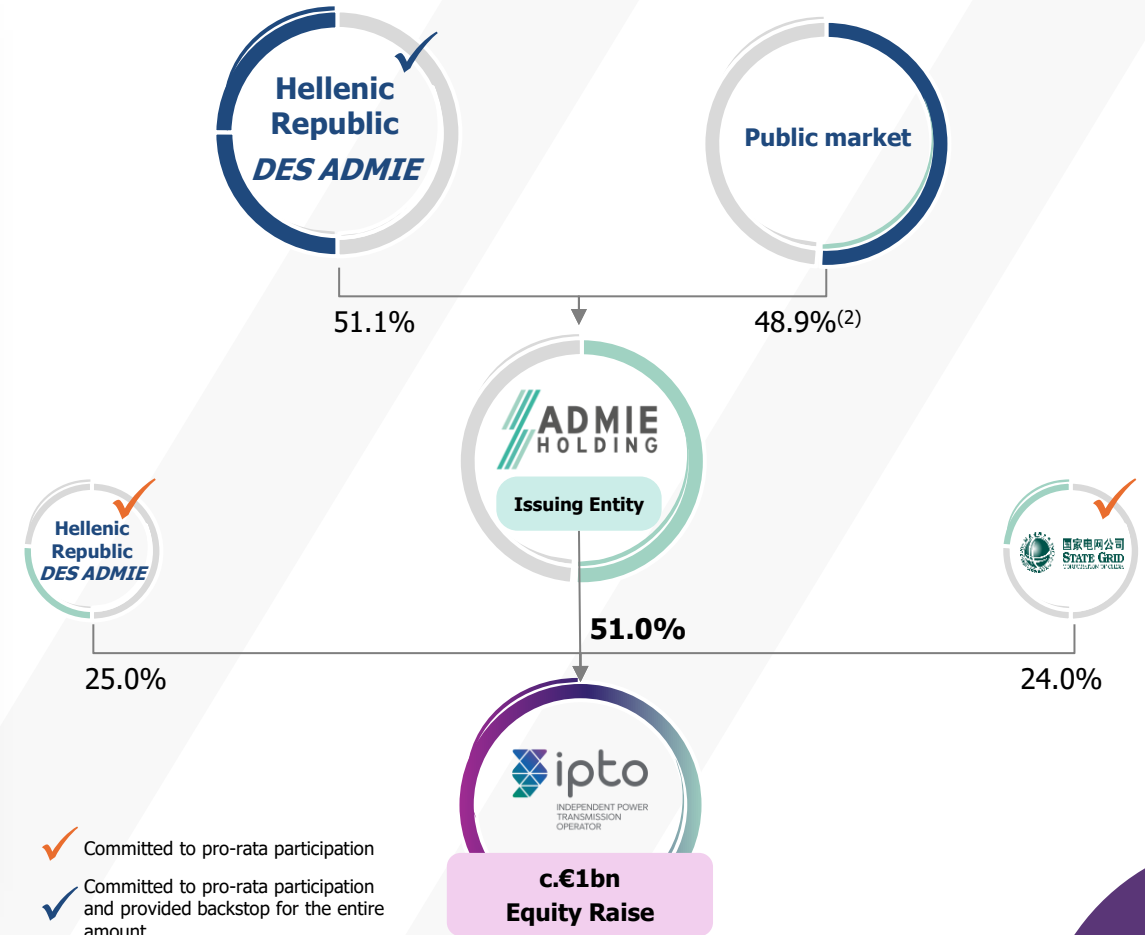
Hellenic Republic
DES ADMIE

Public market

51.1%

48.9%$^{(2)}$

ADMIE HOLDING

Issuing Entity

Hellenic Republic
DES ADMIE

国家电网公司
STATE GRID
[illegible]

51.0%

25.0%

24.0%

ipto
INDEPENDENT POWER TRANSMISSION OPERATOR

c.€1bn
Equity Raise

Committed to pro-rata participation

Committed to pro-rata participation and provided backstop for the entire amount